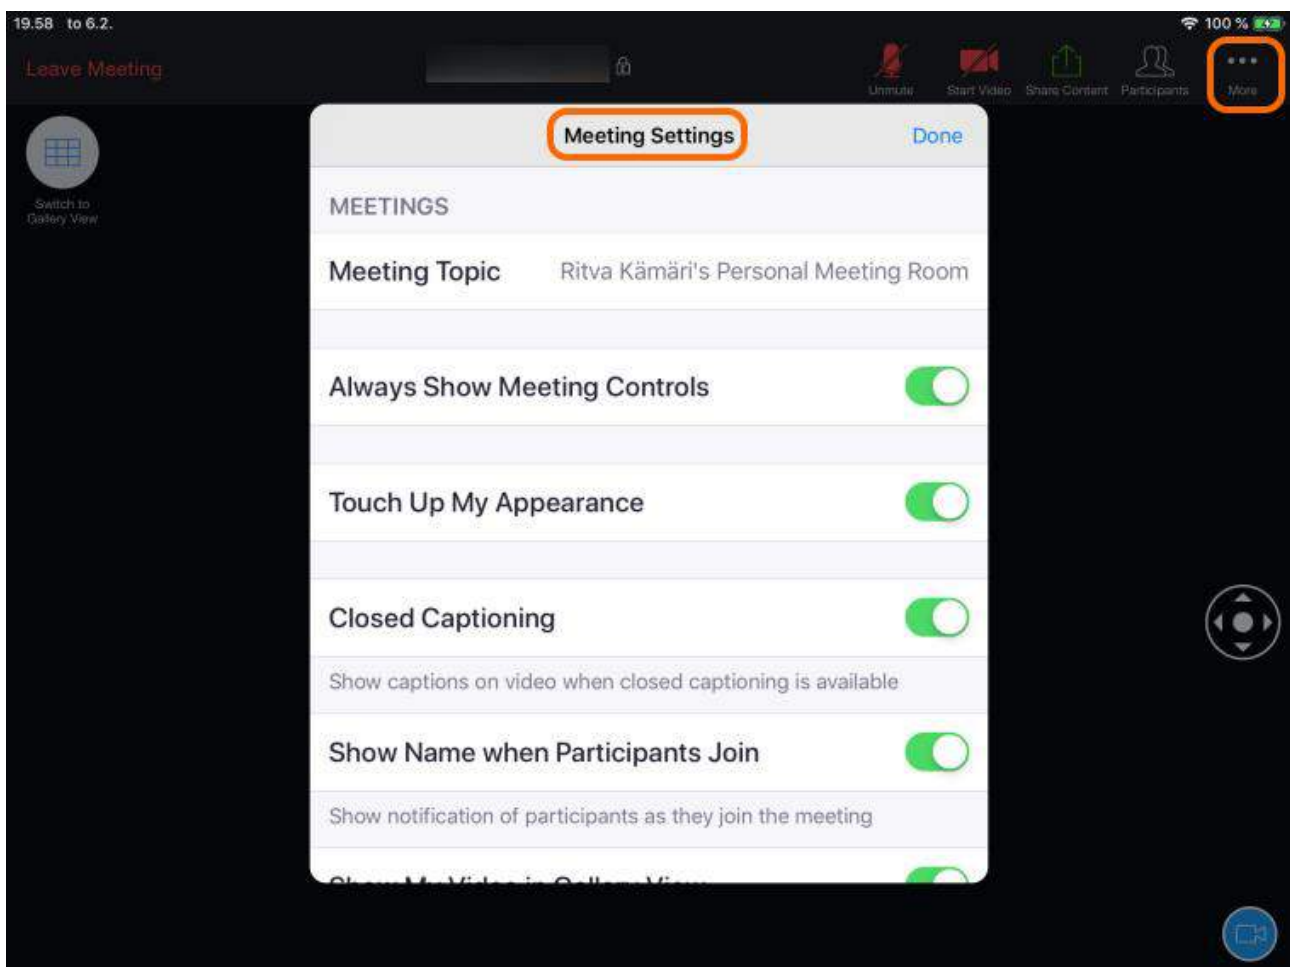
19.58 to 6.2.

100 %

Leave Meeting

Unmute

Start Video

Share Content

Participants

More

Switch to Gallery View

Meeting Settings

Done

MEETINGS

Meeting Topic

Ritva Kämäri's Personal Meeting Room

Always Show Meeting Controls

Touch Up My Appearance

Closed Captioning

Show captions on video when closed captioning is available

Show Name when Participants Join

Show notification of participants as they join the meeting

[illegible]